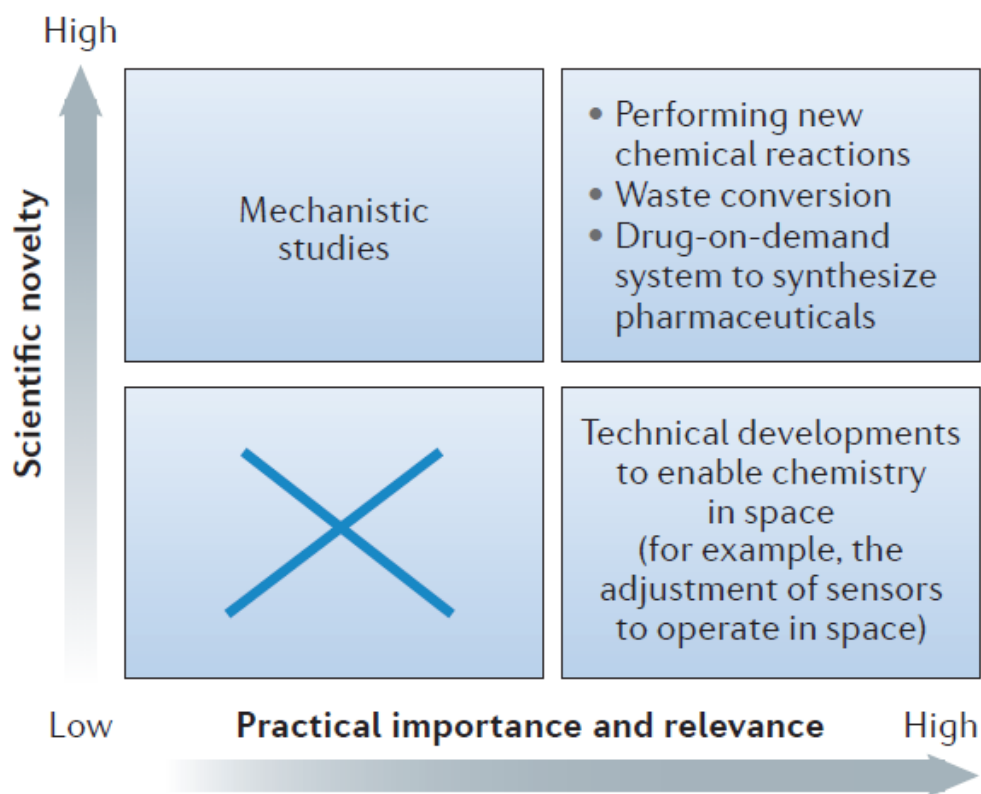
High

Scientific novelty

Mechanistic studies

• Performing new chemical reactions
• Waste conversion
• Drug-on-demand system to synthesize pharmaceuticals

Technical developments to enable chemistry in space (for example, the adjustment of sensors to operate in space)

Low

Practical importance and relevance

High